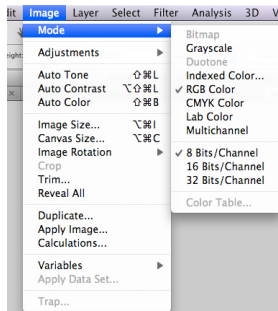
dit Image Layer Select Filter Analysis 3D V

eight:

Mode ▶
Adjustments ▶
Auto Tone ⇧⌘L
Auto Contrast ⌥⇧⌘L
Auto Color ⇧⌘B
Image Size... ⌥⌘I
Canvas Size... ⌥⌘C
Image Rotation ▶
Crop
Trim...
Reveal All
Duplicate...
Apply Image...
Calculations...
Variables ▶
Apply Data Set...
Trap...

Bitmap
Grayscale
Duotone
Indexed Color...
✓ RGB Color
CMYK Color
Lab Color
Multichannel
✓ 8 Bits/Channel
16 Bits/Channel
32 Bits/Channel
Color Table...